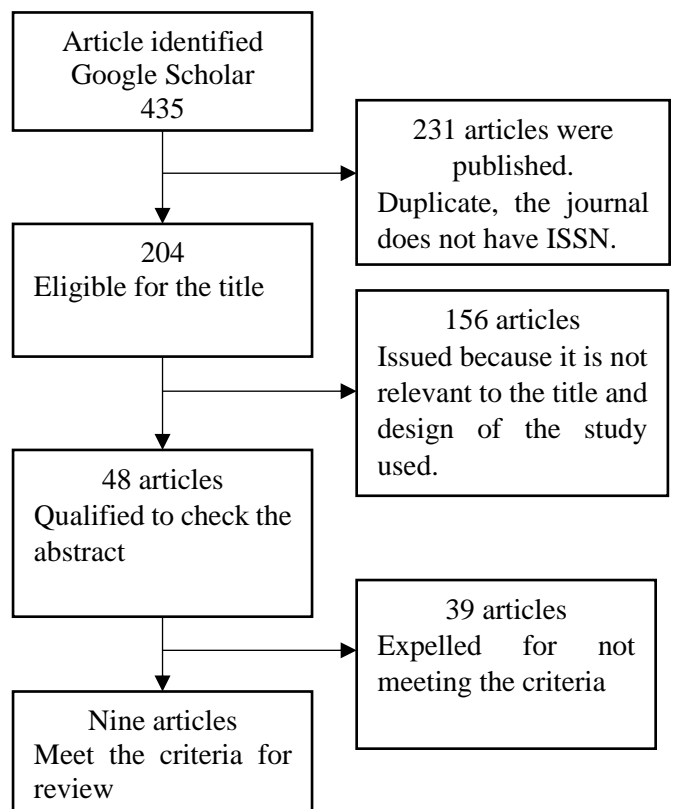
Article identified Google Scholar 435

231 articles were published. Duplicate, the journal does not have ISSN.

204 Eligible for the title

156 articles Issued because it is not relevant to the title and design of the study used.

48 articles Qualified to check the abstract

39 articles Expelled for not meeting the criteria

Nine articles Meet the criteria for review